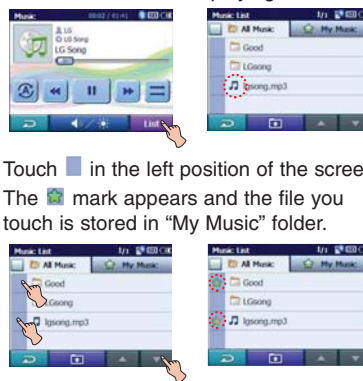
Music 00:02 / 01:41

LG

LG Song

LG Song

List

Music List 1/1

All Music

My Music

Good

LGsong

lgsong.mp3

Touch ▮ in the left position of the scree

The ✿ mark appears and the file you touch is stored in "My Music" folder.

Music List 1/1

All Music

My Music

Good

LGsong

lgsong.mp3

Music List 1/1

All Music

My Music

Good

LGsong

lgsong.mp3